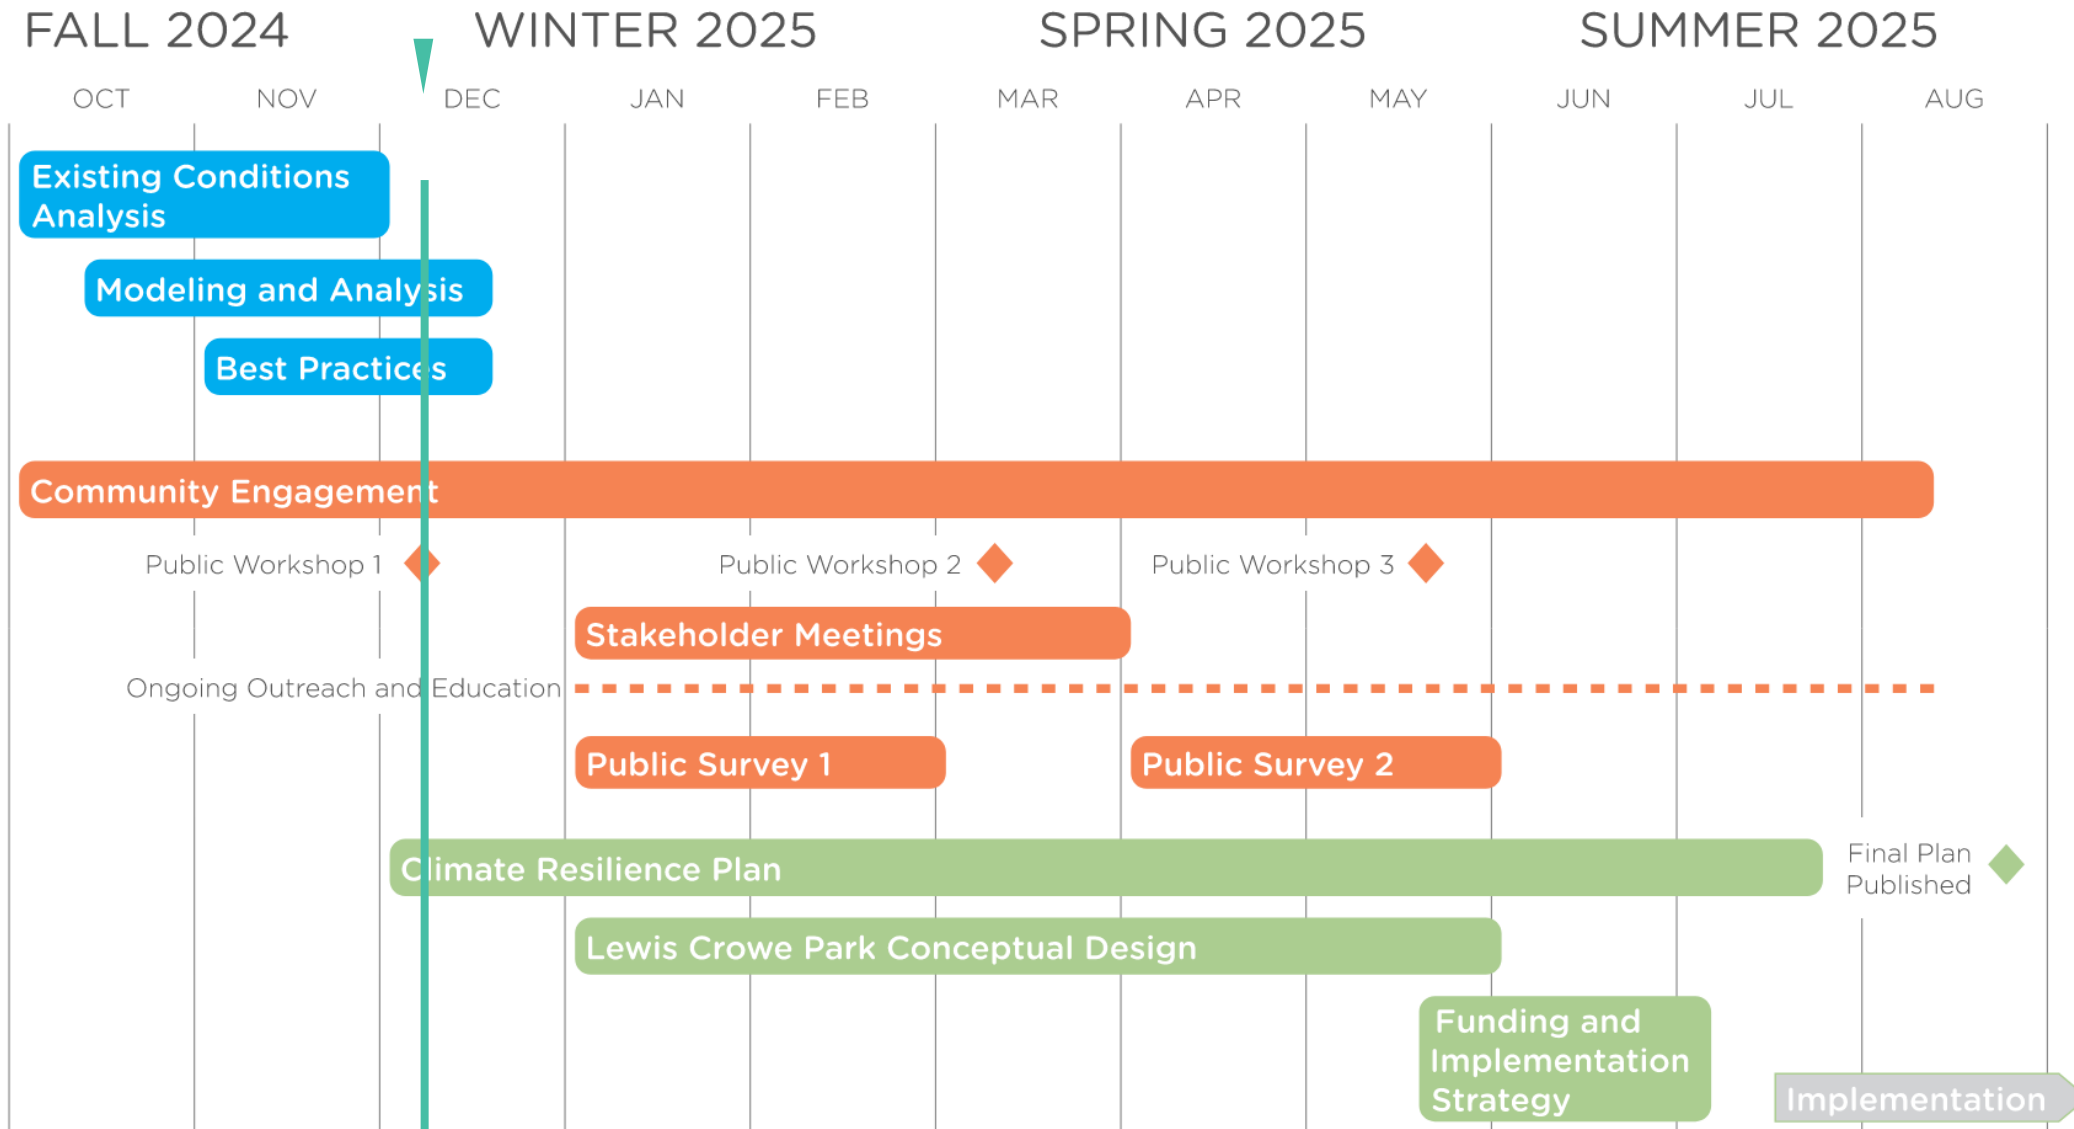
FALL 2024 WINTER 2025 SPRING 2025 SUMMER 2025

OCT NOV DEC JAN FEB MAR APR MAY JUN JUL AUG

Existing Conditions Analysis

Modeling and Analysis

Best Practices

Community Engagement

Public Workshop 1

Public Workshop 2

Public Workshop 3

Stakeholder Meetings

Ongoing Outreach and Education

Public Survey 1

Public Survey 2

Climate Resilience Plan

Final Plan Published

Lewis Crowe Park Conceptual Design

Funding and Implementation Strategy

Implementation